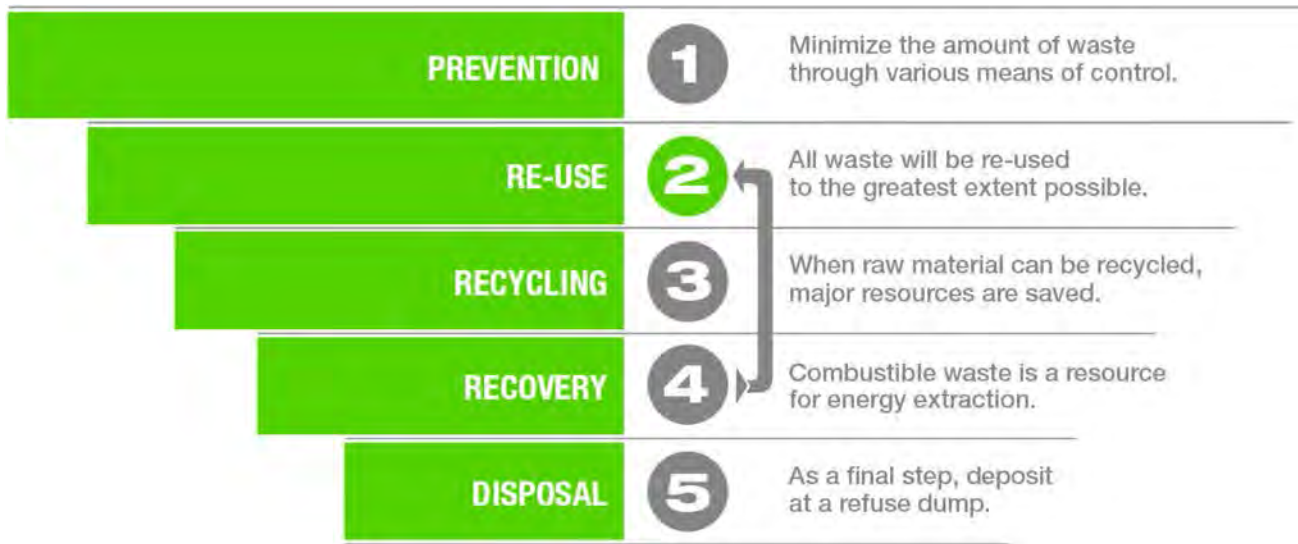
PREVENTION
1
Minimize the amount of waste through various means of control.

RE-USE
2
All waste will be re-used to the greatest extent possible.

RECYCLING
3
When raw material can be recycled, major resources are saved.

RECOVERY
4
Combustible waste is a resource for energy extraction.

DISPOSAL
5
As a final step, deposit at a refuse dump.